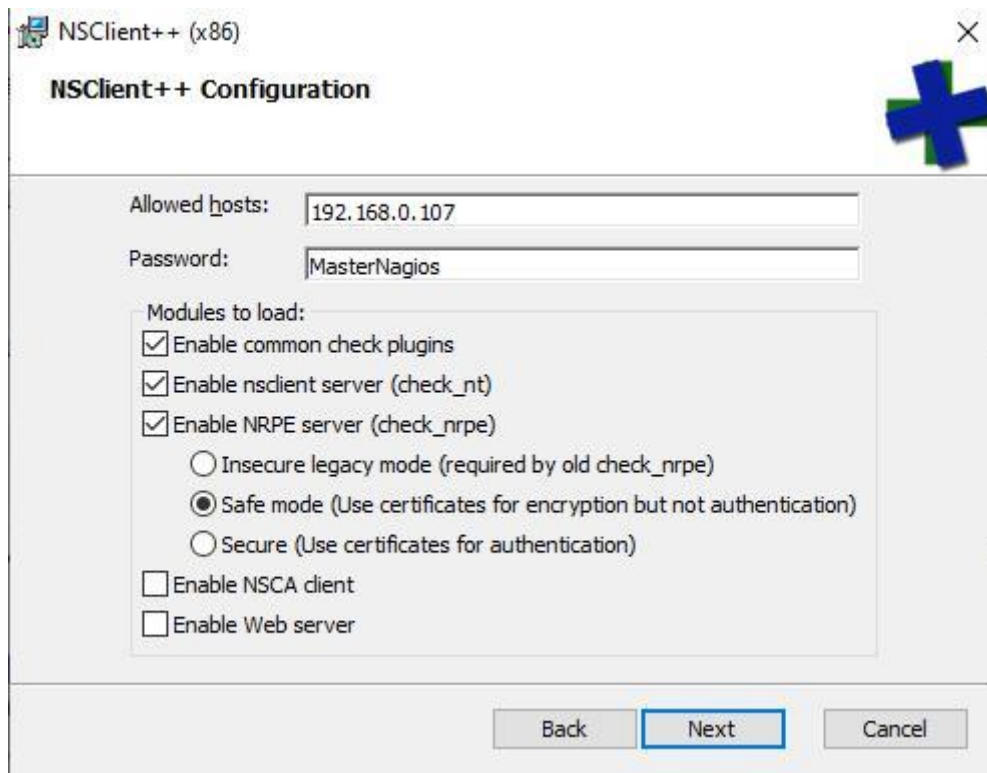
NSClient++ (x86)

×

NSClient++ Configuration

Allowed hosts: 192.168.0.107

Password: MasterNagios

Modules to load:

Enable common check plugins

Enable nsclient server (check_nt)

Enable NRPE server (check_nrpe)

Insecure legacy mode (required by old check_nrpe)

Safe mode (Use certificates for encryption but not authentication)

Secure (Use certificates for authentication)

Enable NSCA client

Enable Web server

Back Next Cancel